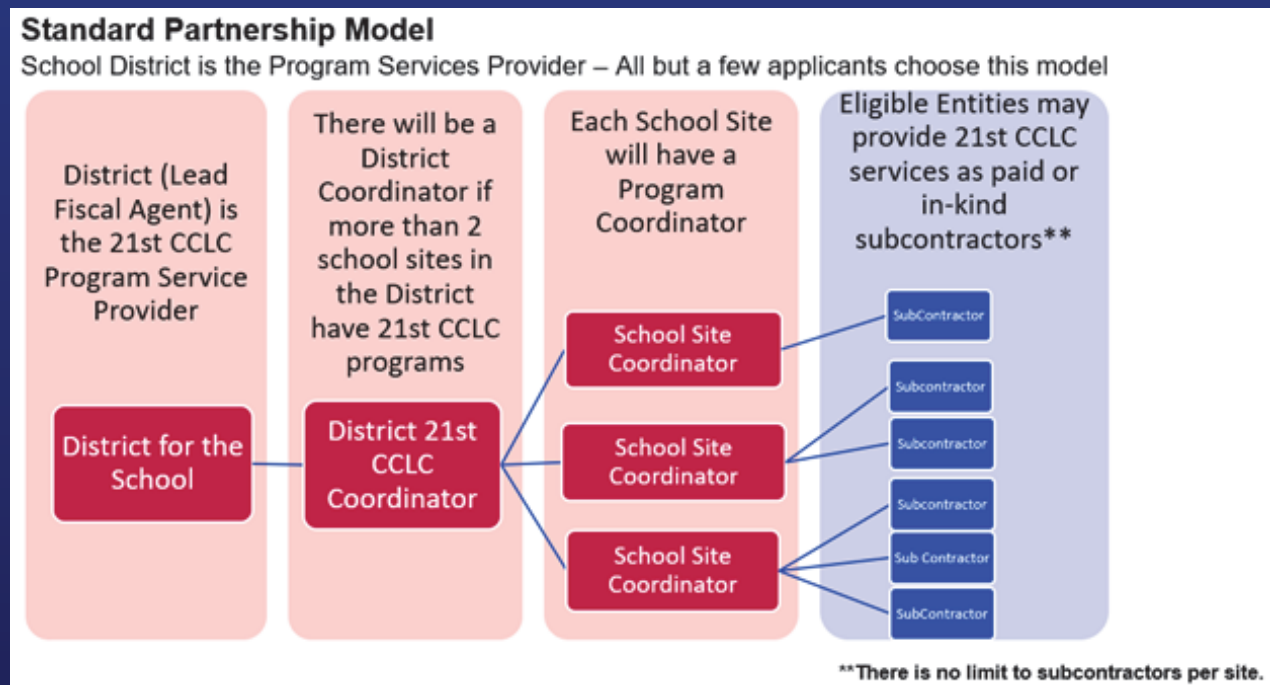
Standard Partnership Model

School District is the Program Services Provider – All but a few applicants choose this model

District (Lead Fiscal Agent) is the 21st CCLC Program Service Provider

District for the School

There will be a District Coordinator if more than 2 school sites in the District have 21st CCLC programs

District 21st CCLC Coordinator

Each School Site will have a Program Coordinator

School Site Coordinator

School Site Coordinator

School Site Coordinator

Eligible Entities may provide 21st CCLC services as paid or in-kind subcontractors**

SubContractor

Subcontractor

Subcontractor

Subcontractor

Sub Contractor

SubContractor

**There is no limit to subcontractors per site.